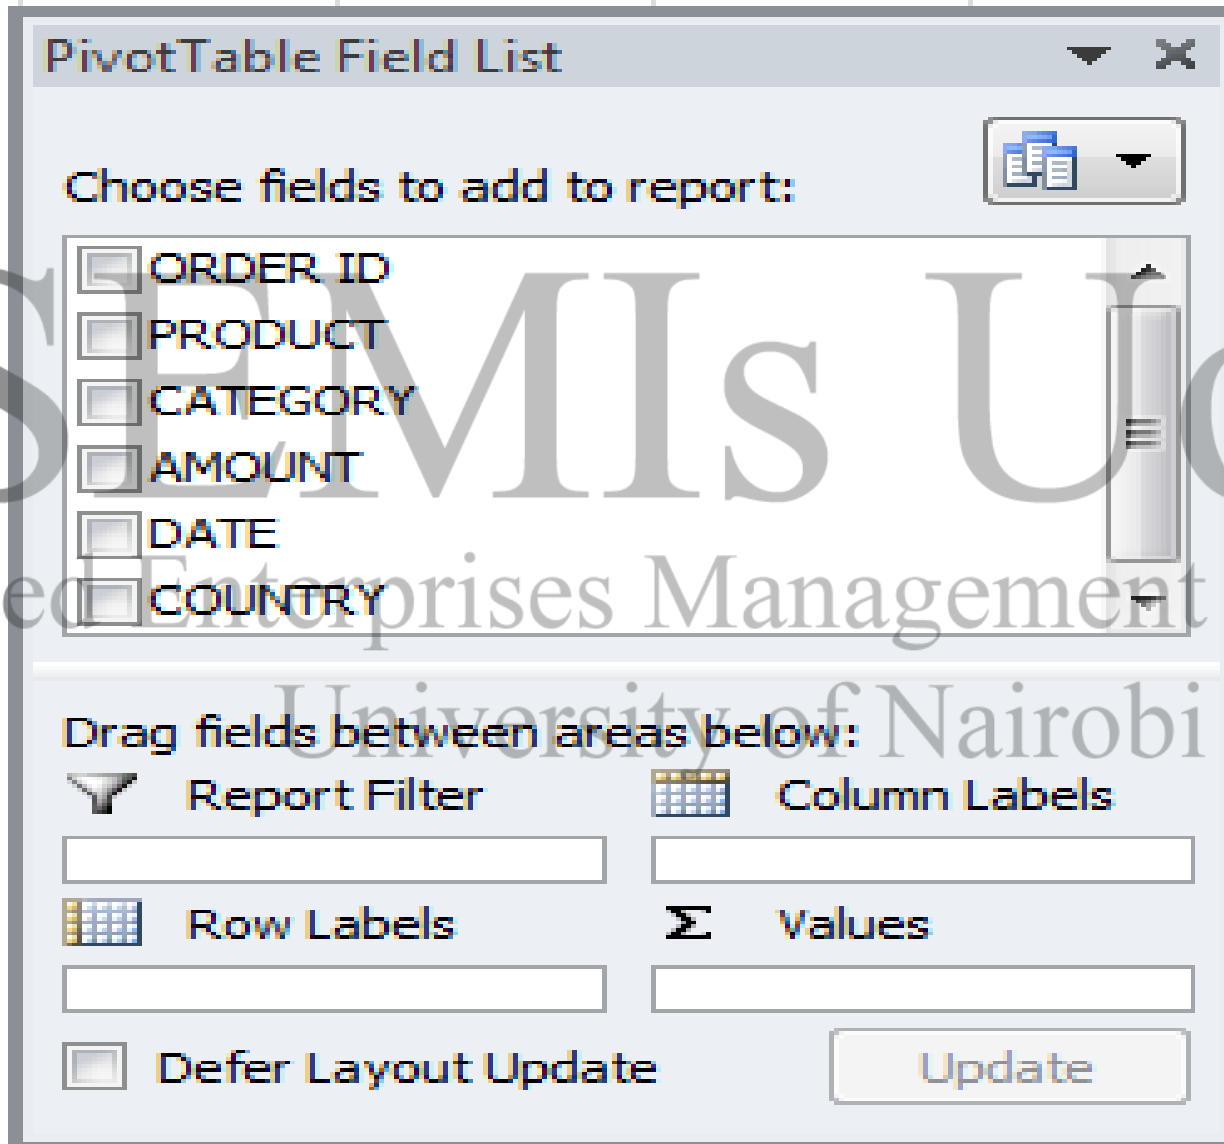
PivotTable Field List

Choose fields to add to report:

ORDER ID
PRODUCT
CATEGORY
AMOUNT
DATE
COUNTRY

SEMIs U
ed Enterprises Management
University of Nairobi

Drag fields between areas below:

Report Filter
Column Labels
Row Labels
$\Sigma$ Values

Defer Layout Update
Update